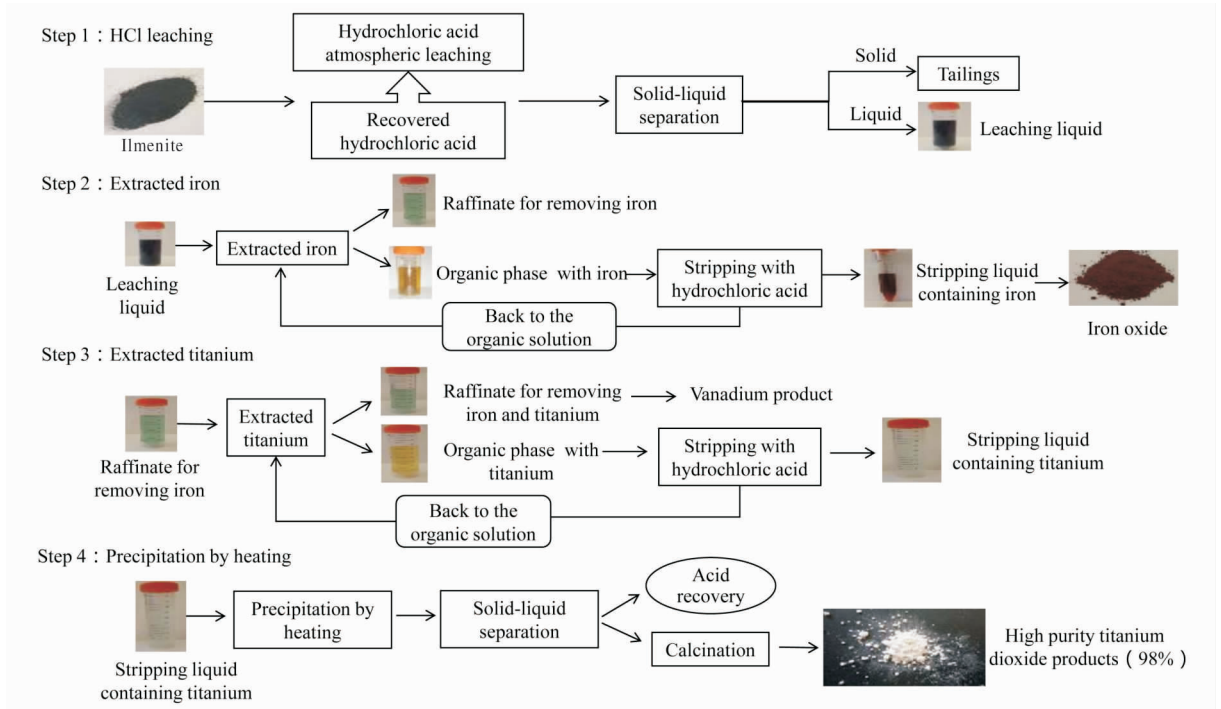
Step 1：HCl leaching

Ilmenite

Hydrochloric acid atmospheric leaching

Recovered hydrochloric acid

Solid-liquid separation

Solid

Tailings

Liquid

Leaching liquid

Step 2：Extracted iron

Leaching liquid

Extracted iron

Raffinate for removing iron

Organic phase with iron

Stripping with hydrochloric acid

Stripping liquid containing iron

Iron oxide

Back to the organic solution

Step 3：Extracted titanium

Raffinate for removing iron

Extracted titanium

Raffinate for removing iron and titanium

Vanadium product

Organic phase with titanium

Stripping with hydrochloric acid

Stripping liquid containing titanium

Back to the organic solution

Step 4：Precipitation by heating

Stripping liquid containing titanium

Precipitation by heating

Solid-liquid separation

Acid recovery

Calcination

High purity titanium dioxide products（98%）